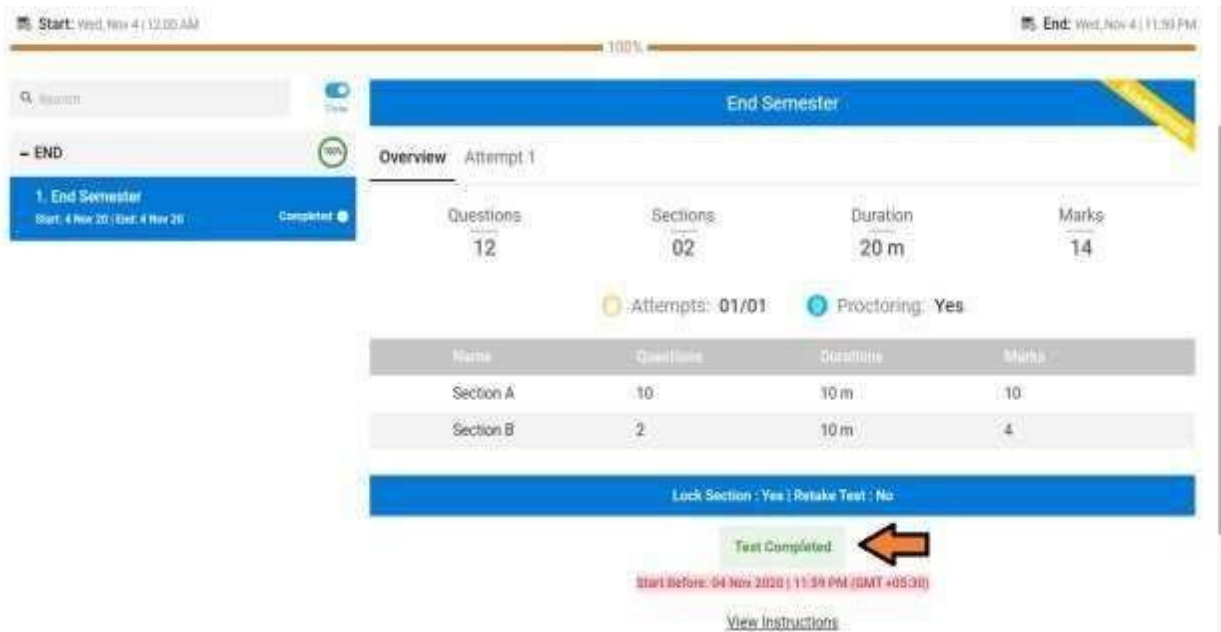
Start: Wed, Nov 4 | 12:00 AM

End: Wed, Nov 4 | 11:59 PM

100%

Search

Time

– END

100%

1. End Semester
Start: 4 Nov 20 | End: 4 Nov 20

Completed

End Semester

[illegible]

Overview Attempt 1

Questions
12

Sections
02

Duration
20 m

Marks
14

Attempts: 01/01

Proctoring: Yes

| Name | Questions | Durations | Marks |
|---|---|---|---|
| Section A | 10 | 10 m | 10 |
| Section B | 2 | 10 m | 4 |

Lock Section : Yes | Retake Test : No

Test Completed

Start Before: 04 Nov 2020 | 11:59 PM (GMT +05:30)

View Instructions